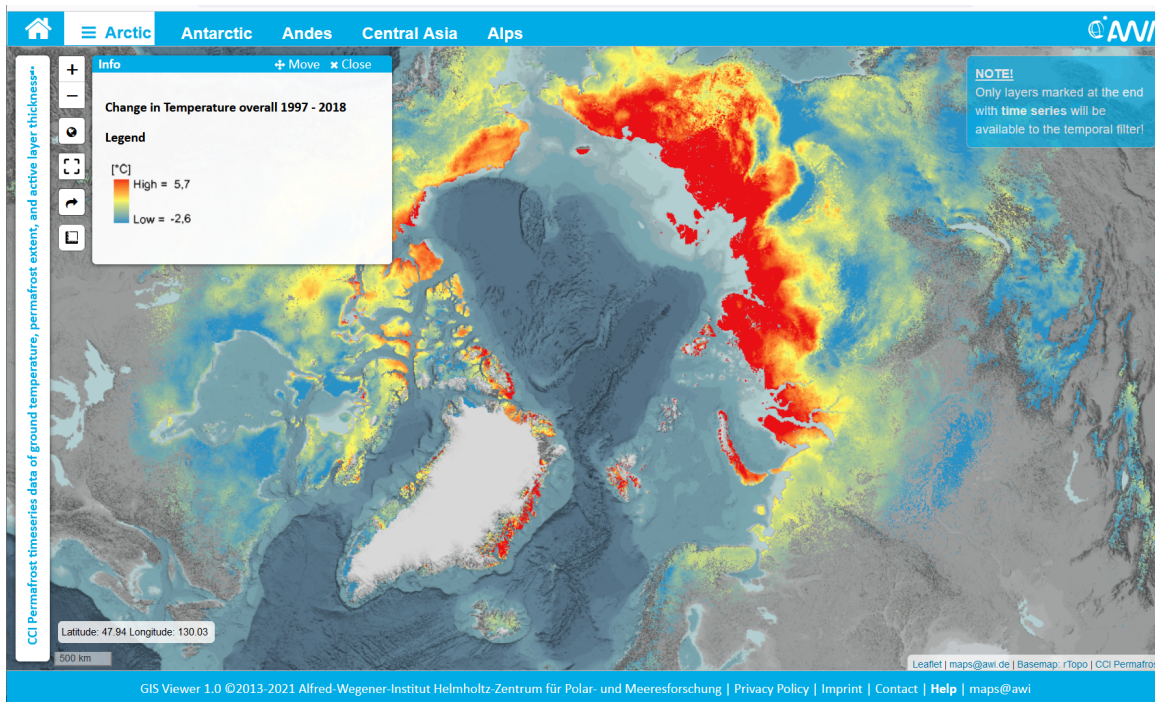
Arctic Antarctic Andes Central Asia Alps

AWI

CCI Permafrost timeseries data of ground temperature, permafrost extent, and active layer thickness

Info
Move Close

Change in Temperature overall 1997 - 2018

Legend

[°C]
High = 5,7
Low = -2,6

NOTE!
Only layers marked at the end with time series will be available to the temporal filter!

Latitude: 47.94 Longitude: 130.03

500 km

Leaflet | maps@awi.de | Basemap: rTopo | CCI Permafros

GIS Viewer 1.0 ©2013-2021 Alfred-Wegener-Institut Helmholtz-Zentrum für Polar- und Meeresforschung | Privacy Policy | Imprint | Contact | Help | maps@awi